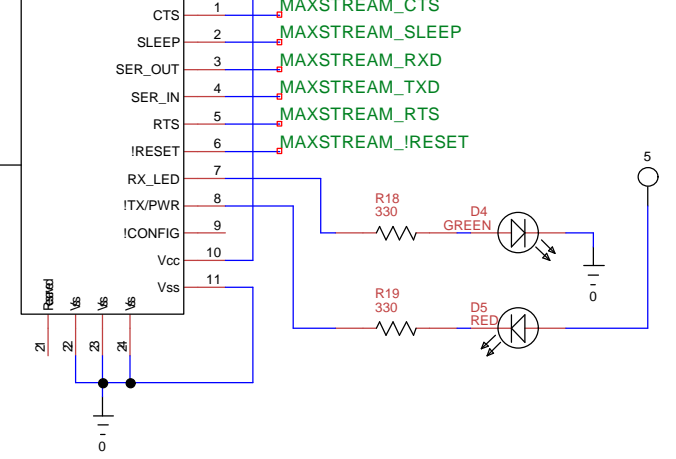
CTS 1 MAXSTREAM_CTS
SLEEP 2 MAXSTREAM_SLEEP
SER_OUT 3 MAXSTREAM_RXD
SER_IN 4 MAXSTREAM_TXD
RTS 5 MAXSTREAM_RTS
!RESET 6 MAXSTREAM_!RESET
RX_LED 7
!TX/PWR 8
!CONFIG 9
Vcc 10
Vss 11

Reserved 21
Vss 22
Vss 23
Vss 24

R18
330

D4
GREEN

R19
330

D5
RED

5

0

0